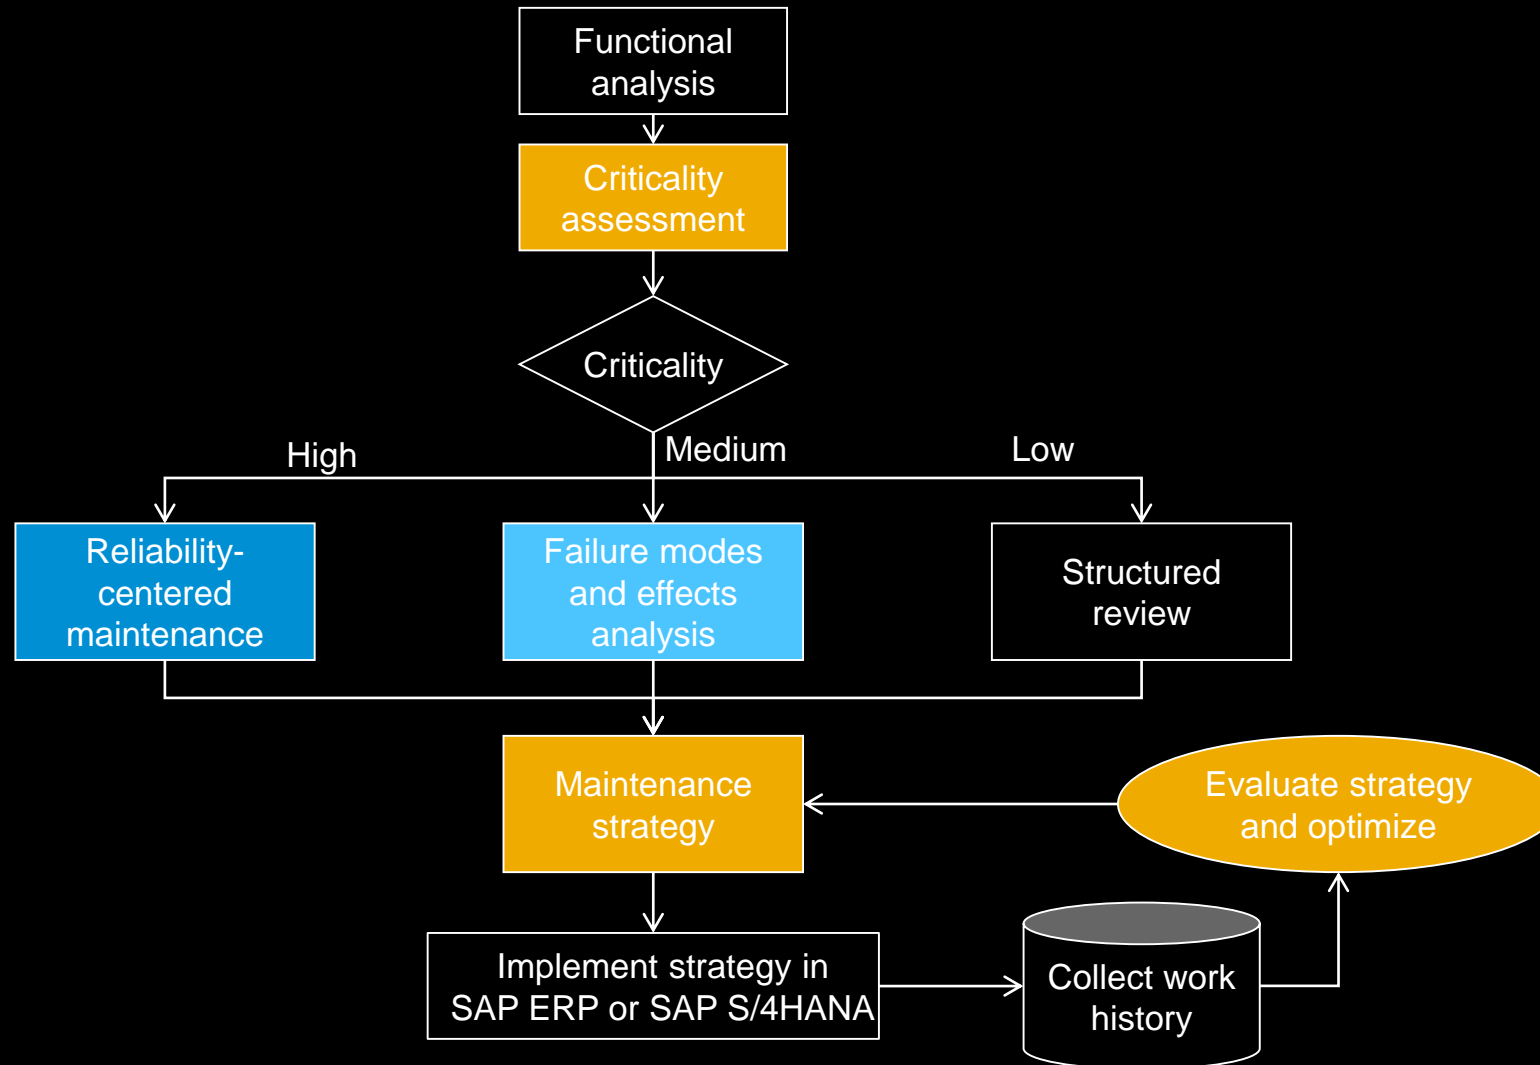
Functional analysis

Criticality assessment

Criticality

High

Medium

Low

Reliability-centered maintenance

Failure modes and effects analysis

Structured review

Maintenance strategy

Evaluate strategy and optimize

Implement strategy in SAP ERP or SAP S/4HANA

Collect work history